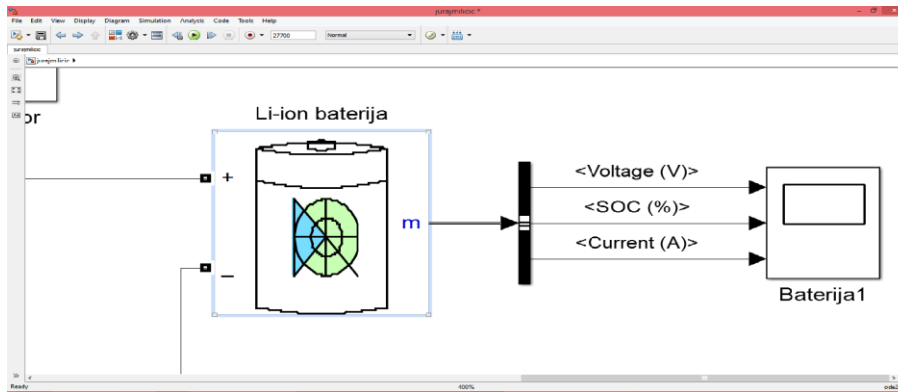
juraymilicic *

File Edit View Display Diagram Simulation Analysis Code Tools Help

27700 Normal

juraymilicic

juraymilicic ▸

or

Li-ion baterija

+

−

m

<Voltage (V)>

<SOC (%)>

<Current (A)>

Baterija1

Ready 400% ode23